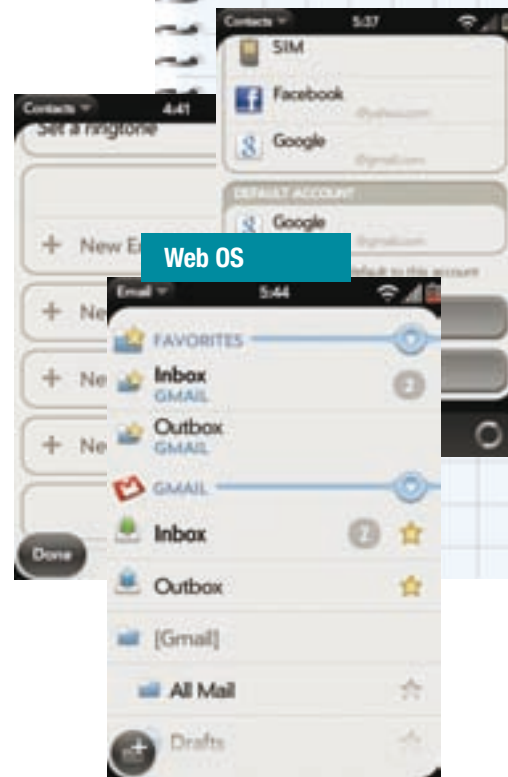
Contacts 5:37

SIM

Facebook

Google

DEFAULT ACCOUNT

Google

Contacts 4:41

Set a ringtone

+ New E

+ Ne

+ Ne

+ Ne

Done

Web OS

Email 5:44

FAVORITES

Inbox
GMAIL

2

Outbox
GMAIL

GMAIL

Inbox

2

Outbox

[Gmail]

All Mail

Drafts